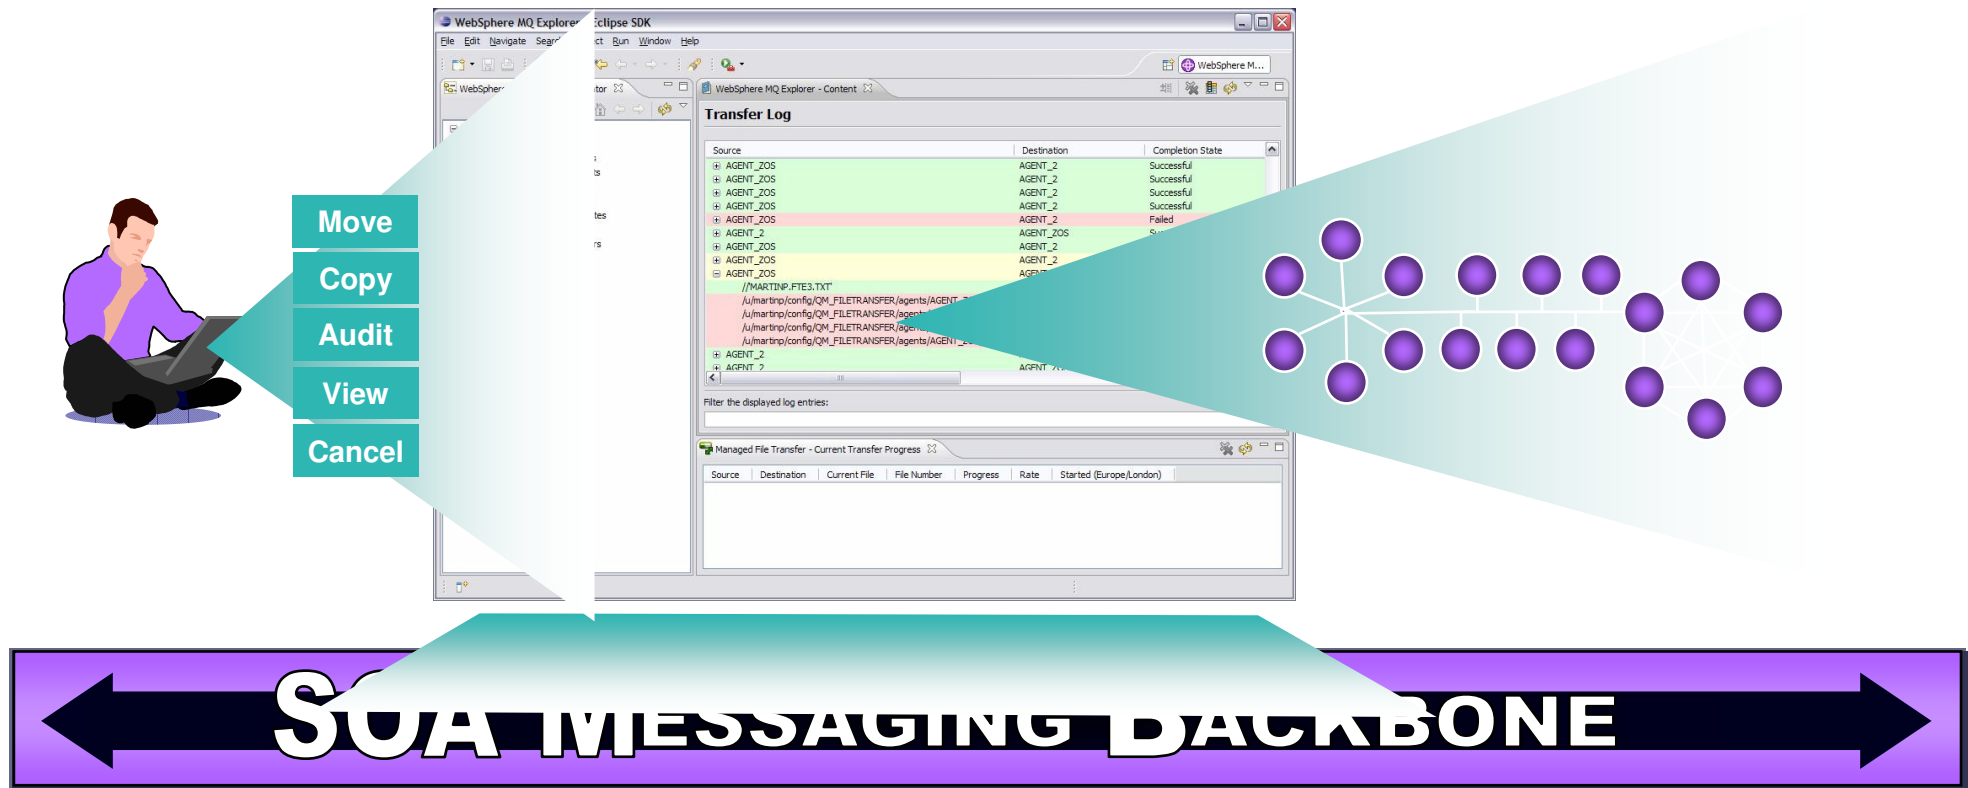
WebSphere MQ Explorer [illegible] Eclipse SDK

File Edit Navigate Searc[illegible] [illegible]ct Run Window Help

WebSphere M...

WebSphere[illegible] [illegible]tor

WebSphere MQ Explorer - Content

Transfer Log

| Source | Destination | Completion State |
|---|---|---|
| AGENT_ZOS | AGENT_2 | Successful |
| AGENT_ZOS | AGENT_2 | Successful |
| AGENT_ZOS | AGENT_2 | Successful |
| AGENT_ZOS | AGENT_2 | Successful |
| AGENT_ZOS | AGENT_2 | Failed |
| AGENT_2 | AGENT_ZOS | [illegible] |
| AGENT_ZOS | AGENT_2 | |
| AGENT_ZOS | AGENT_2 | |
| AGENT_ZOS | AGEN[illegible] | |
| //MARTINP.FTE3.TXT' | | |
| /u/martinp/config/QM_FILETRANSFER/agents/AGENT_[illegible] | | |
| /u/martinp/config/QM_FILETRANSFER/agent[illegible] | | |
| /u/martinp/config/QM_FILETRANSFER/age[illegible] | | |
| /u/martinp/config/QM_FILETRANSFER/agents/AGENT_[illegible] | | |
| AGENT_2 | | |
| AGENT_2 | AGENT_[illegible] | |

Filter the displayed log entries:

Managed File Transfer - Current Transfer Progress

| Source | Destination | Current File | File Number | Progress | Rate | Started (Europe/London) |
|---|---|---|---|---|---|---|

Move
Copy
Audit
View
Cancel

SOA MESSAGING BACKBONE